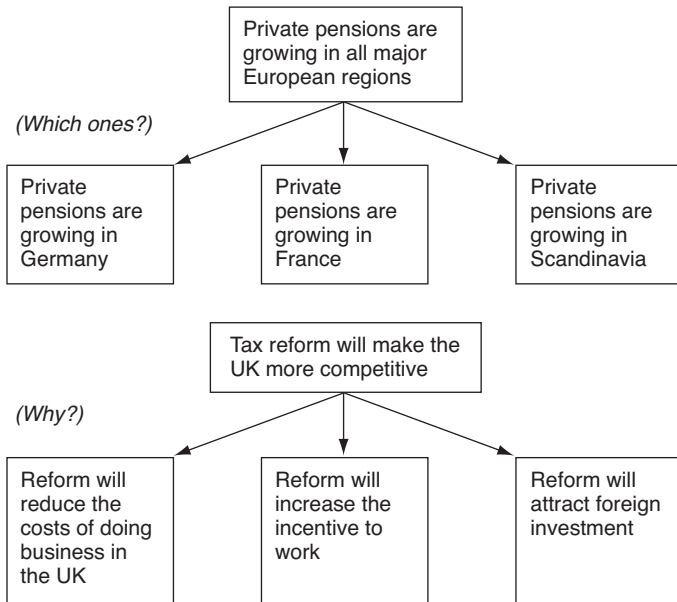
Private pensions are growing in all major European regions

(Which ones?)

Private pensions are growing in Germany

Private pensions are growing in France

Private pensions are growing in Scandinavia

Tax reform will make the UK more competitive

(Why?)

Reform will reduce the costs of doing business in the UK

Reform will increase the incentive to work

Reform will attract foreign investment